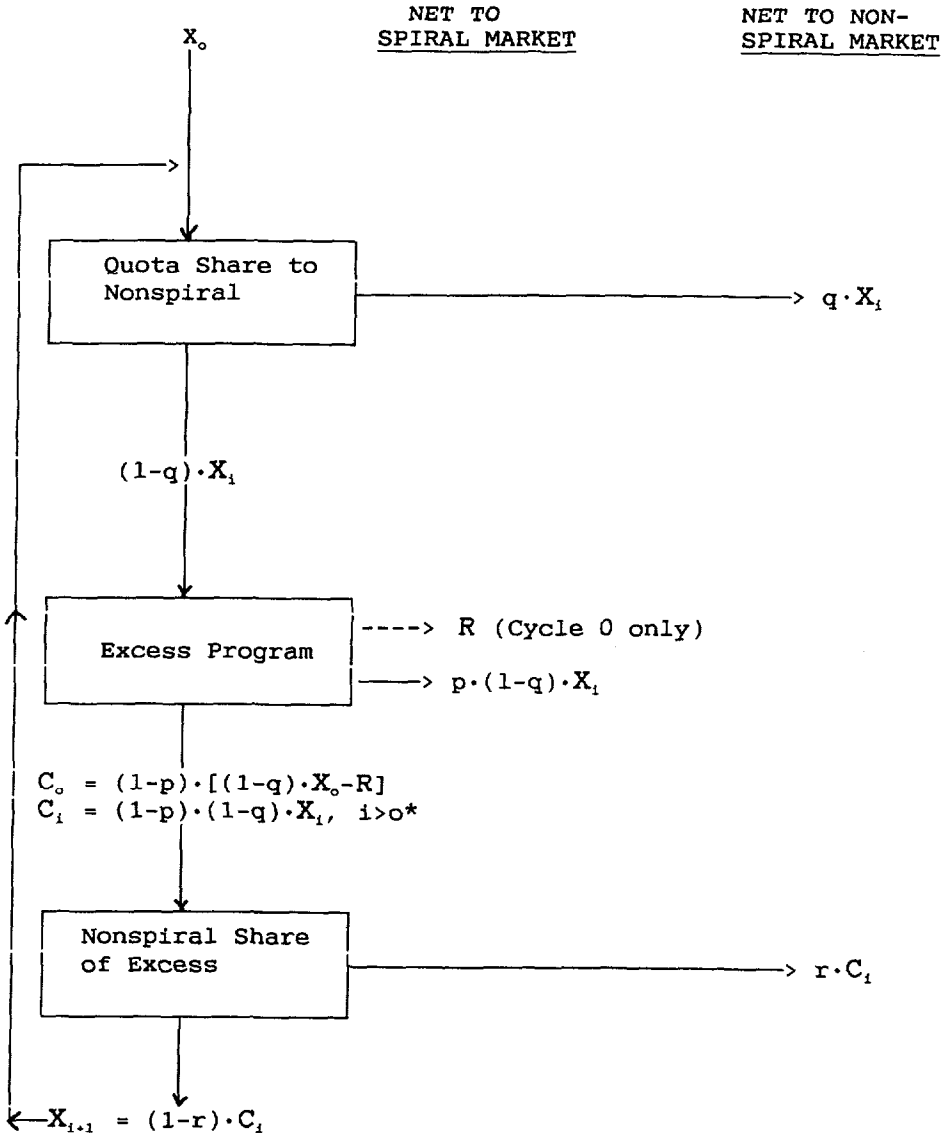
NET TO SPIRAL MARKET

NET TO NON-SPIRAL MARKET

$X_o$

Quota Share to Nonspiral

$q \cdot X_i$

$(1-q) \cdot X_i$

Excess Program

R (Cycle 0 only)

$p \cdot (1-q) \cdot X_i$

$C_o = (1-p) \cdot [(1-q) \cdot X_o - R]$
$C_i = (1-p) \cdot (1-q) \cdot X_i$, i>o*

Nonspiral Share of Excess

$r \cdot C_i$

$X_{i+1} = (1-r) \cdot C_i$